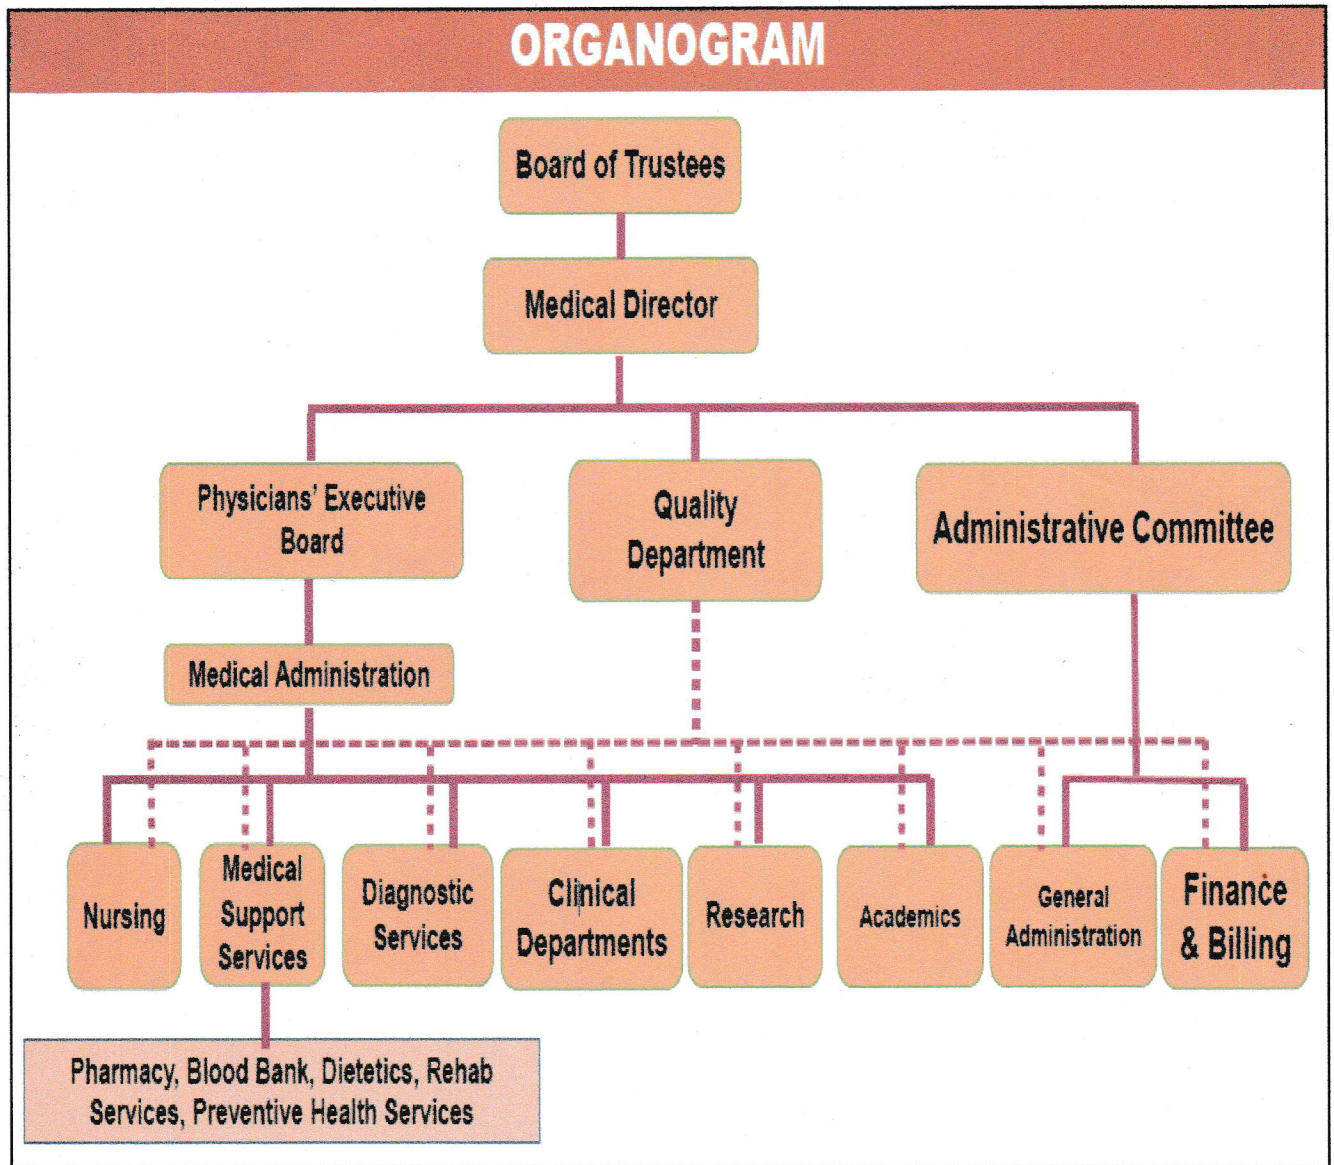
ORGANOGRAM

Board of Trustees

Medical Director

Physicians' Executive Board

Quality Department

Administrative Committee

Medical Administration

Nursing

Medical Support Services

Diagnostic Services

Clinical Departments

Research

Academics

General Administration

Finance & Billing

Pharmacy, Blood Bank, Dietetics, Rehab Services, Preventive Health Services